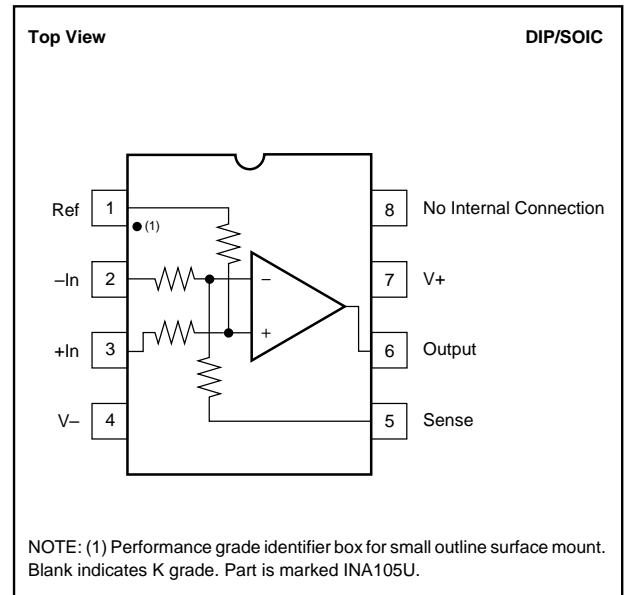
Top View

DIP/SOIC

Ref 1

(1)

–In 2

+In 3

V– 4

–

+

8 No Internal Connection

7 V+

6 Output

5 Sense

NOTE: (1) Performance grade identifier box for small outline surface mount. Blank indicates K grade. Part is marked INA105U.